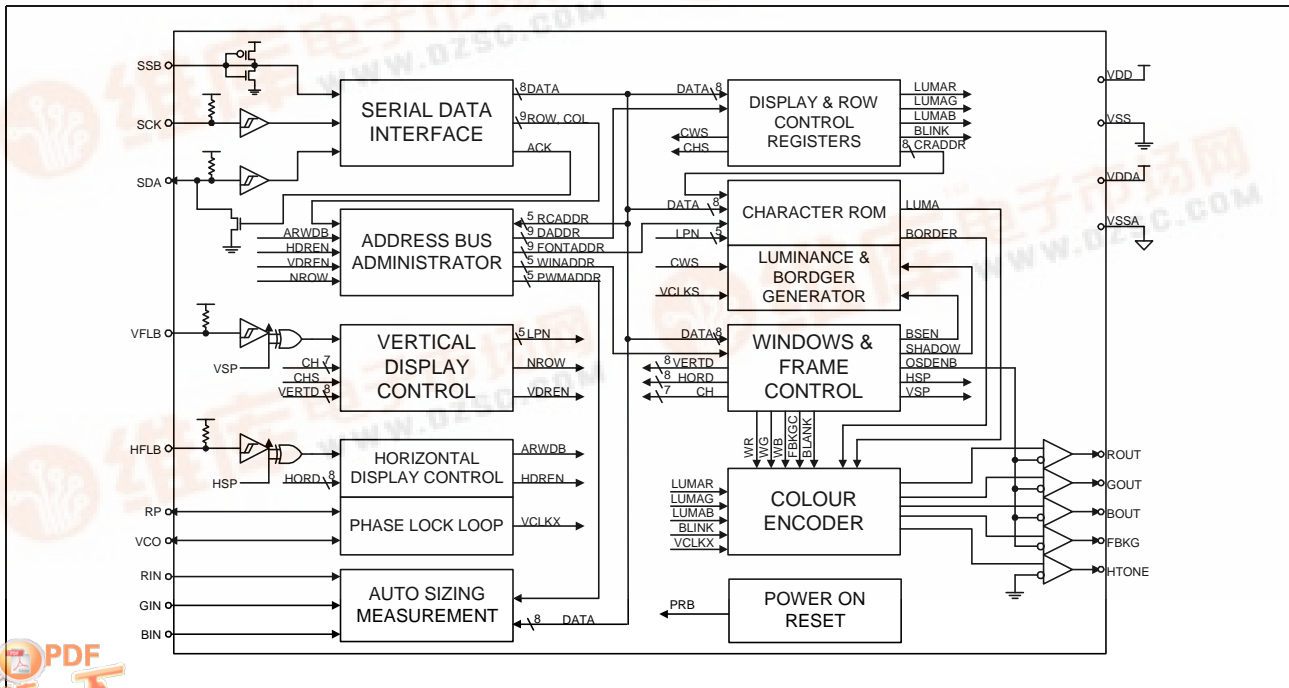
SSB
SCK
SDA
SERIAL DATA INTERFACE
8 DATA
9 ROW, COL
ACK
ARWDB
HDREN
VDREN
NROW
ADDRESS BUS ADMINISTRATOR
5 RCADDR
9 DADDR
9 FONTADDR
5 WINADDR
5 PWMADDR
VFLB
VSP
VERTICAL DISPLAY CONTROL
CH 7
CHS
VERTD 8
5 LPN
NROW
VDREN
HFLB
HSP
HORIZONTAL DISPLAY CONTROL
HORD 8
ARWDB
HDREN
RP
VCO
PHASE LOCK LOOP
VCLKX
RIN
GIN
BIN
AUTO SIZING MEASUREMENT
8 DATA
DATA 8
DISPLAY & ROW CONTROL REGISTERS
LUMAR
LUMAG
LUMAB
BLINK
8 CRADDR
CWS
CHS
DATA 8
CHARACTER ROM
LUMA
LPN 5
LUMINANCE & BORDGER GENERATOR
BORDER
CWS
VCLKS
DATA 8
WINDOWS & FRAME CONTROL
BSEN
SHADOW
OSDENB
HSP
VSP
8 VERTD
8 HORD
7 CH
WR
WG
WB
FBKGC
BLANK
LUMAR
LUMAG
LUMAB
BLINK
VCLKX
COLOUR ENCODER
PRB
POWER ON RESET
VDD
VSS
VDDA
VSSA
ROUT
GOUT
BOUT
FBKG
HTONE
WWW.DZSC.COM
PDF